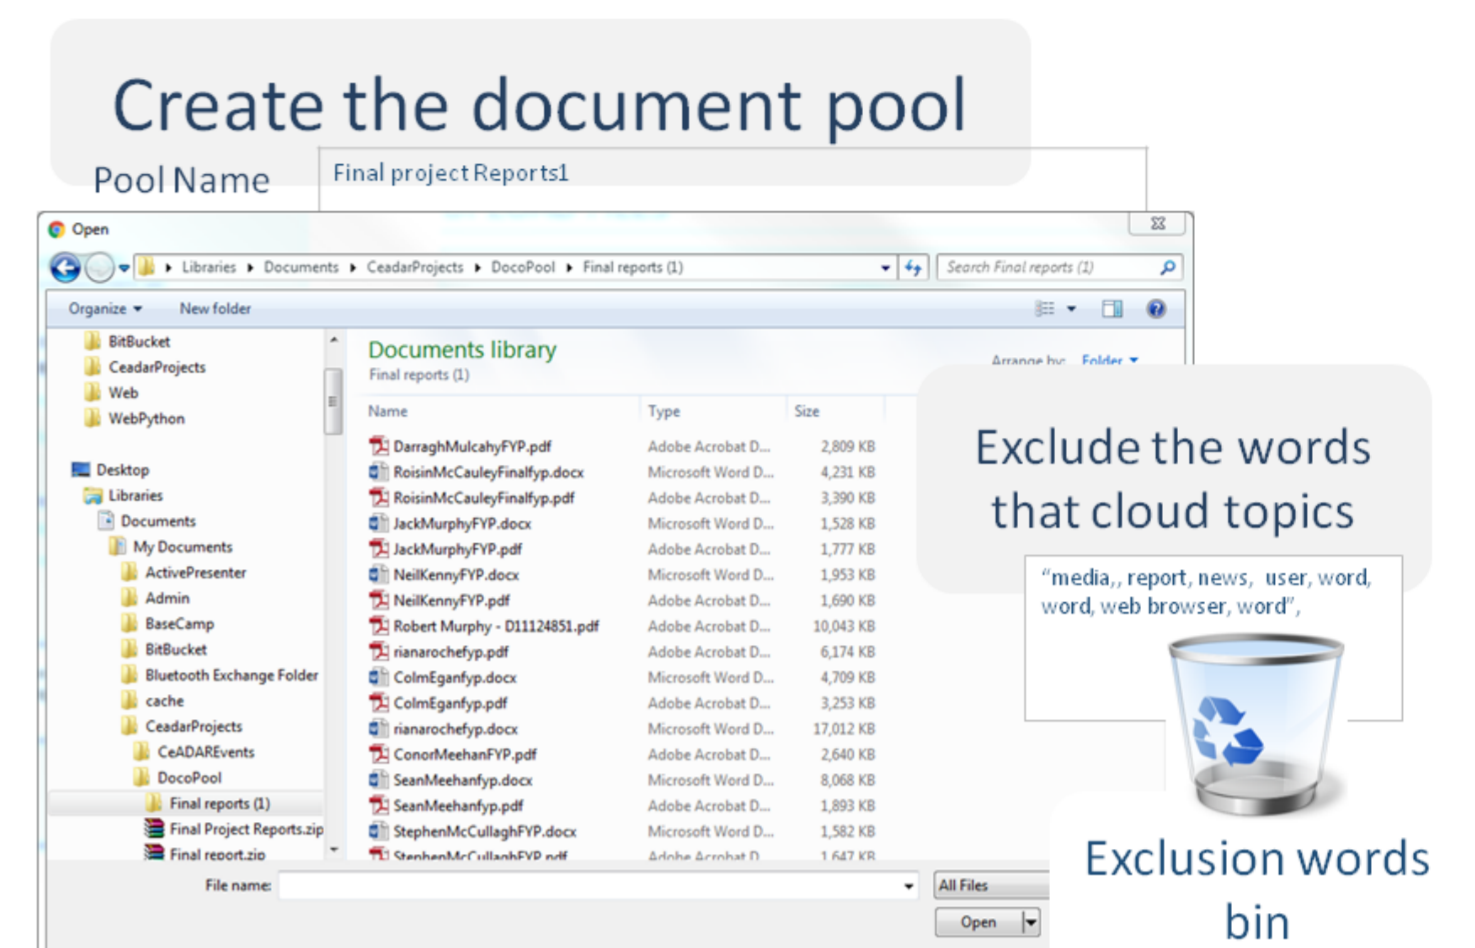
Create the document pool

Pool Name

Final project Reports1

Open

Libraries ▸ Documents ▸ CeadarProjects ▸ DocoPool ▸ Final reports (1)

Search Final reports (1)

Organize ▾ New folder

BitBucket
CeadarProjects
Web
WebPython

Desktop
Libraries
Documents
My Documents
ActivePresenter
Admin
BaseCamp
BitBucket
Bluetooth Exchange Folder
cache
CeadarProjects
CeADAREvents
DocoPool
Final reports (1)
Final Project Reports.zip
Final report.zip

Documents library
Final reports (1)

Arrange by: Folder ▾

| Name | Type | Size |
|---|---|---|
| DarraghMulcahyFYP.pdf | Adobe Acrobat D... | 2,809 KB |
| RoisinMcCauleyFinalfyp.docx | Microsoft Word D... | 4,231 KB |
| RoisinMcCauleyFinalfyp.pdf | Adobe Acrobat D... | 3,390 KB |
| JackMurphyFYP.docx | Microsoft Word D... | 1,528 KB |
| JackMurphyFYP.pdf | Adobe Acrobat D... | 1,777 KB |
| NeilKennyFYP.docx | Microsoft Word D... | 1,953 KB |
| NeilKennyFYP.pdf | Adobe Acrobat D... | 1,690 KB |
| Robert Murphy - D11124851.pdf | Adobe Acrobat D... | 10,043 KB |
| rianarochefyp.pdf | Adobe Acrobat D... | 6,174 KB |
| ColmEganfyp.docx | Microsoft Word D... | 4,709 KB |
| ColmEganfyp.pdf | Adobe Acrobat D... | 3,253 KB |
| rianarochefyp.docx | Microsoft Word D... | 17,012 KB |
| ConorMeehanFYP.pdf | Adobe Acrobat D... | 2,640 KB |
| SeanMeehanfyp.docx | Microsoft Word D... | 8,068 KB |
| SeanMeehanfyp.pdf | Adobe Acrobat D... | 1,893 KB |
| StephenMcCullaghFYP.docx | Microsoft Word D... | 1,582 KB |
| StephenMcCullaghFYP.pdf | Adobe Acrobat D... | 1,647 KB |

File name:

All Files

Open

Exclude the words that cloud topics

"media,, report, news, user, word, word, web browser, word",

Exclusion words bin